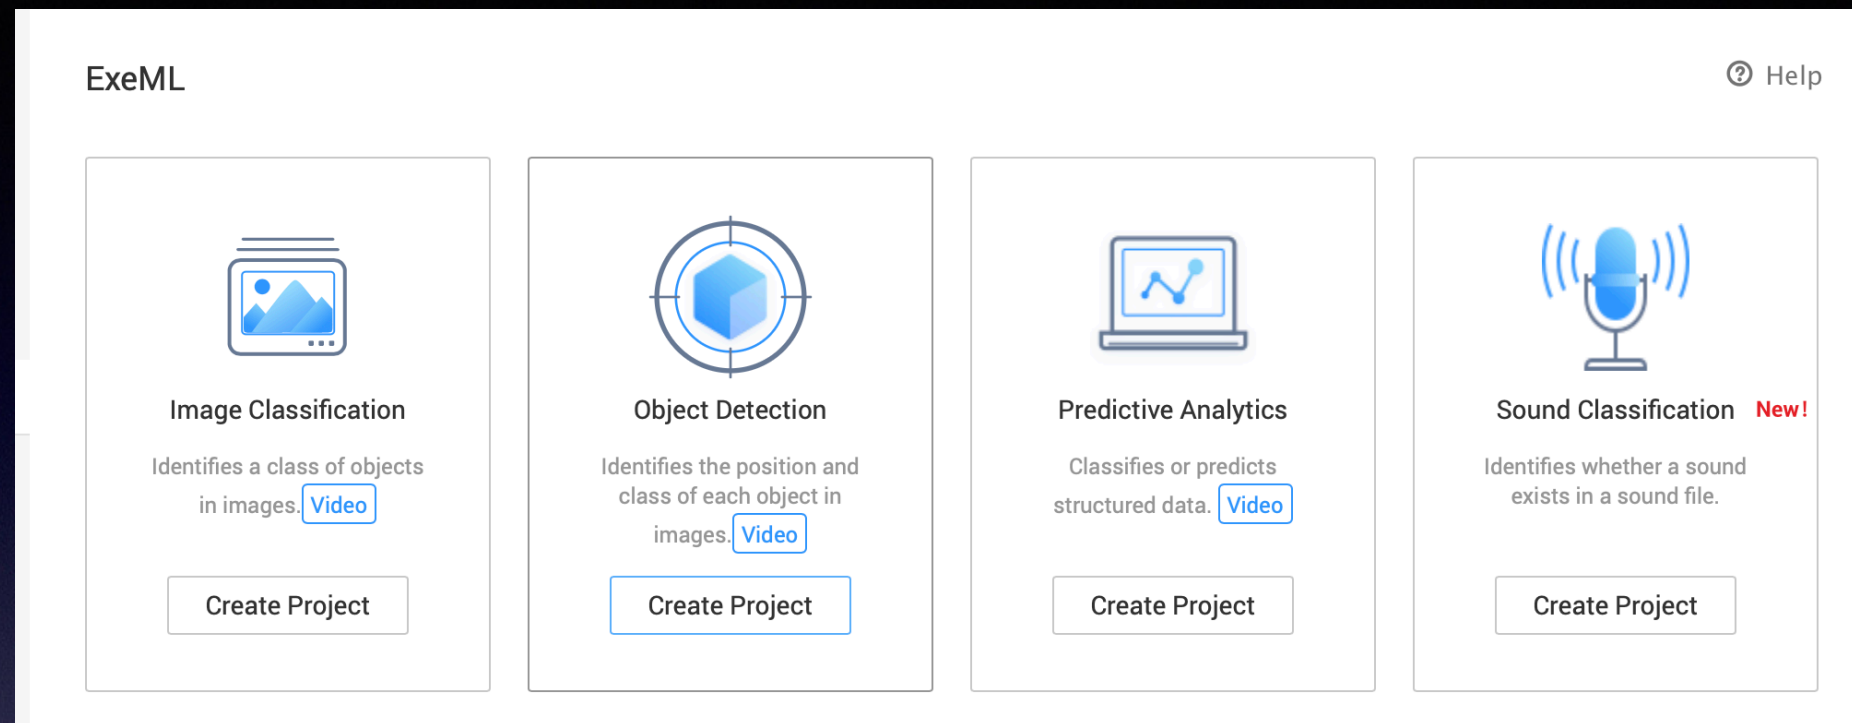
ExeML

Help

Image Classification

Identifies a class of objects in images. Video

Create Project

Object Detection

Identifies the position and class of each object in images. Video

Create Project

Predictive Analytics

Classifies or predicts structured data. Video

Create Project

Sound Classification New!

Identifies whether a sound exists in a sound file.

Create Project